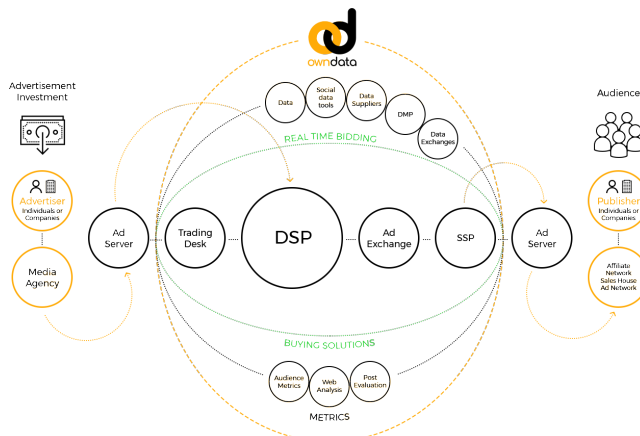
owndata

Advertisement Investment

Advertiser
Individuals or Companies

Media Agency

Ad Server

Trading Desk

Data

Social data tools

Data Suppliers

DMP

Data Exchanges

REAL TIME BIDDING

DSP

Ad Exchange

SSP

Ad Server

BUYING SOLUTIONS

Audience Metrics

Web Analysis

Post Evaluation

METRICS

Audience

Publisher
Individuals or Companies

Affiliate Network
Sales House
Ad Network